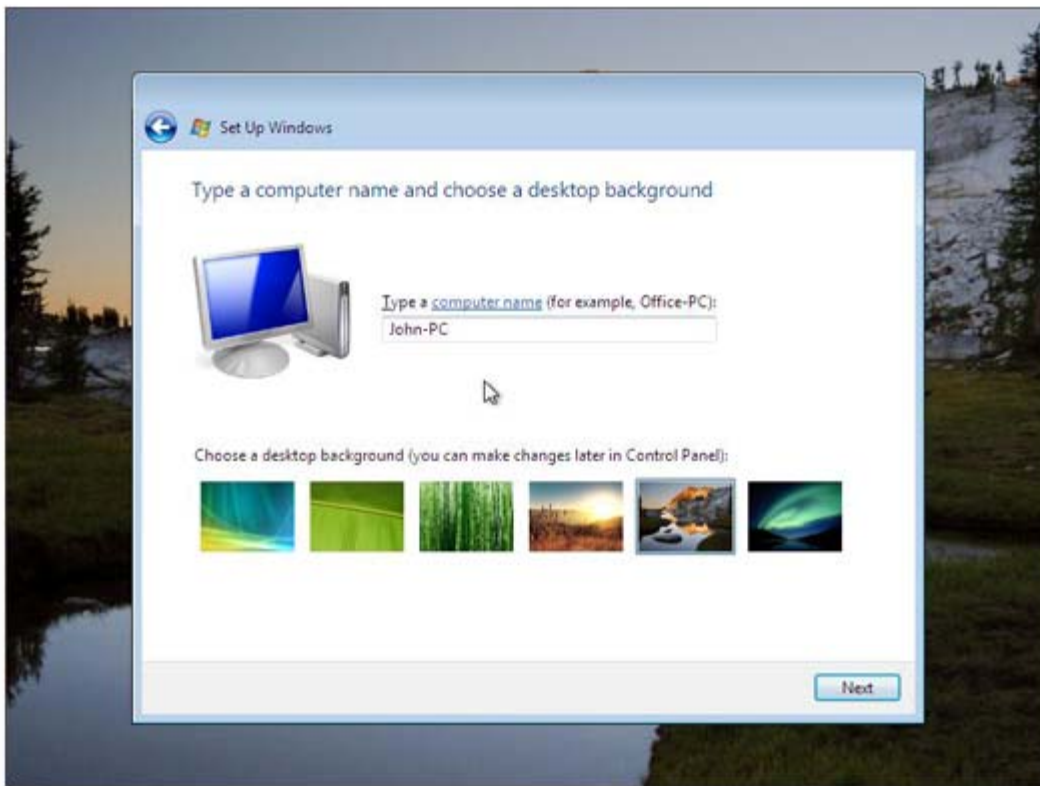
Set Up Windows

Type a computer name and choose a desktop background

Type a computer name (for example, Office-PC):

John-PC

Choose a desktop background (you can make changes later in Control Panel):

Next